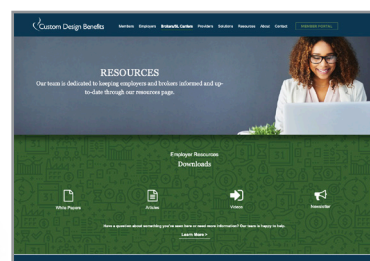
Custom Design Benefits

Members Employers Brokers/Consultants Providers Solutions Resources About Contact MEMBER PORTAL

RESOURCES

Our team is dedicated to keeping employers and brokers informed and up-to-date through our resources page.

Employer Resources

Downloads

White Papers

Articles

Videos

Newsletter

Have a question about something you've seen here or need more information? Our team is happy to help.

Learn More >